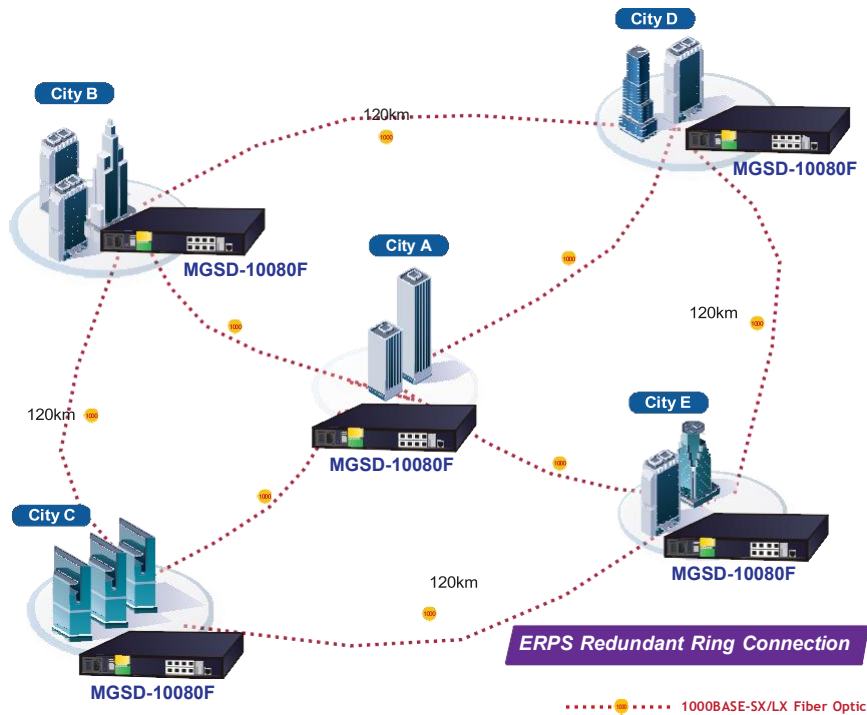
City D

City B

120km

1000

MGSD-10080F

MGSD-10080F

City A

1000

1000

120km

1000

120km

1000

City E

MGSD-10080F

1000

1000

City C

120km

MGSD-10080F

1000

ERPS Redundant Ring Connection

MGSD-10080F

1000

1000BASE-SX/LX Fiber Optic